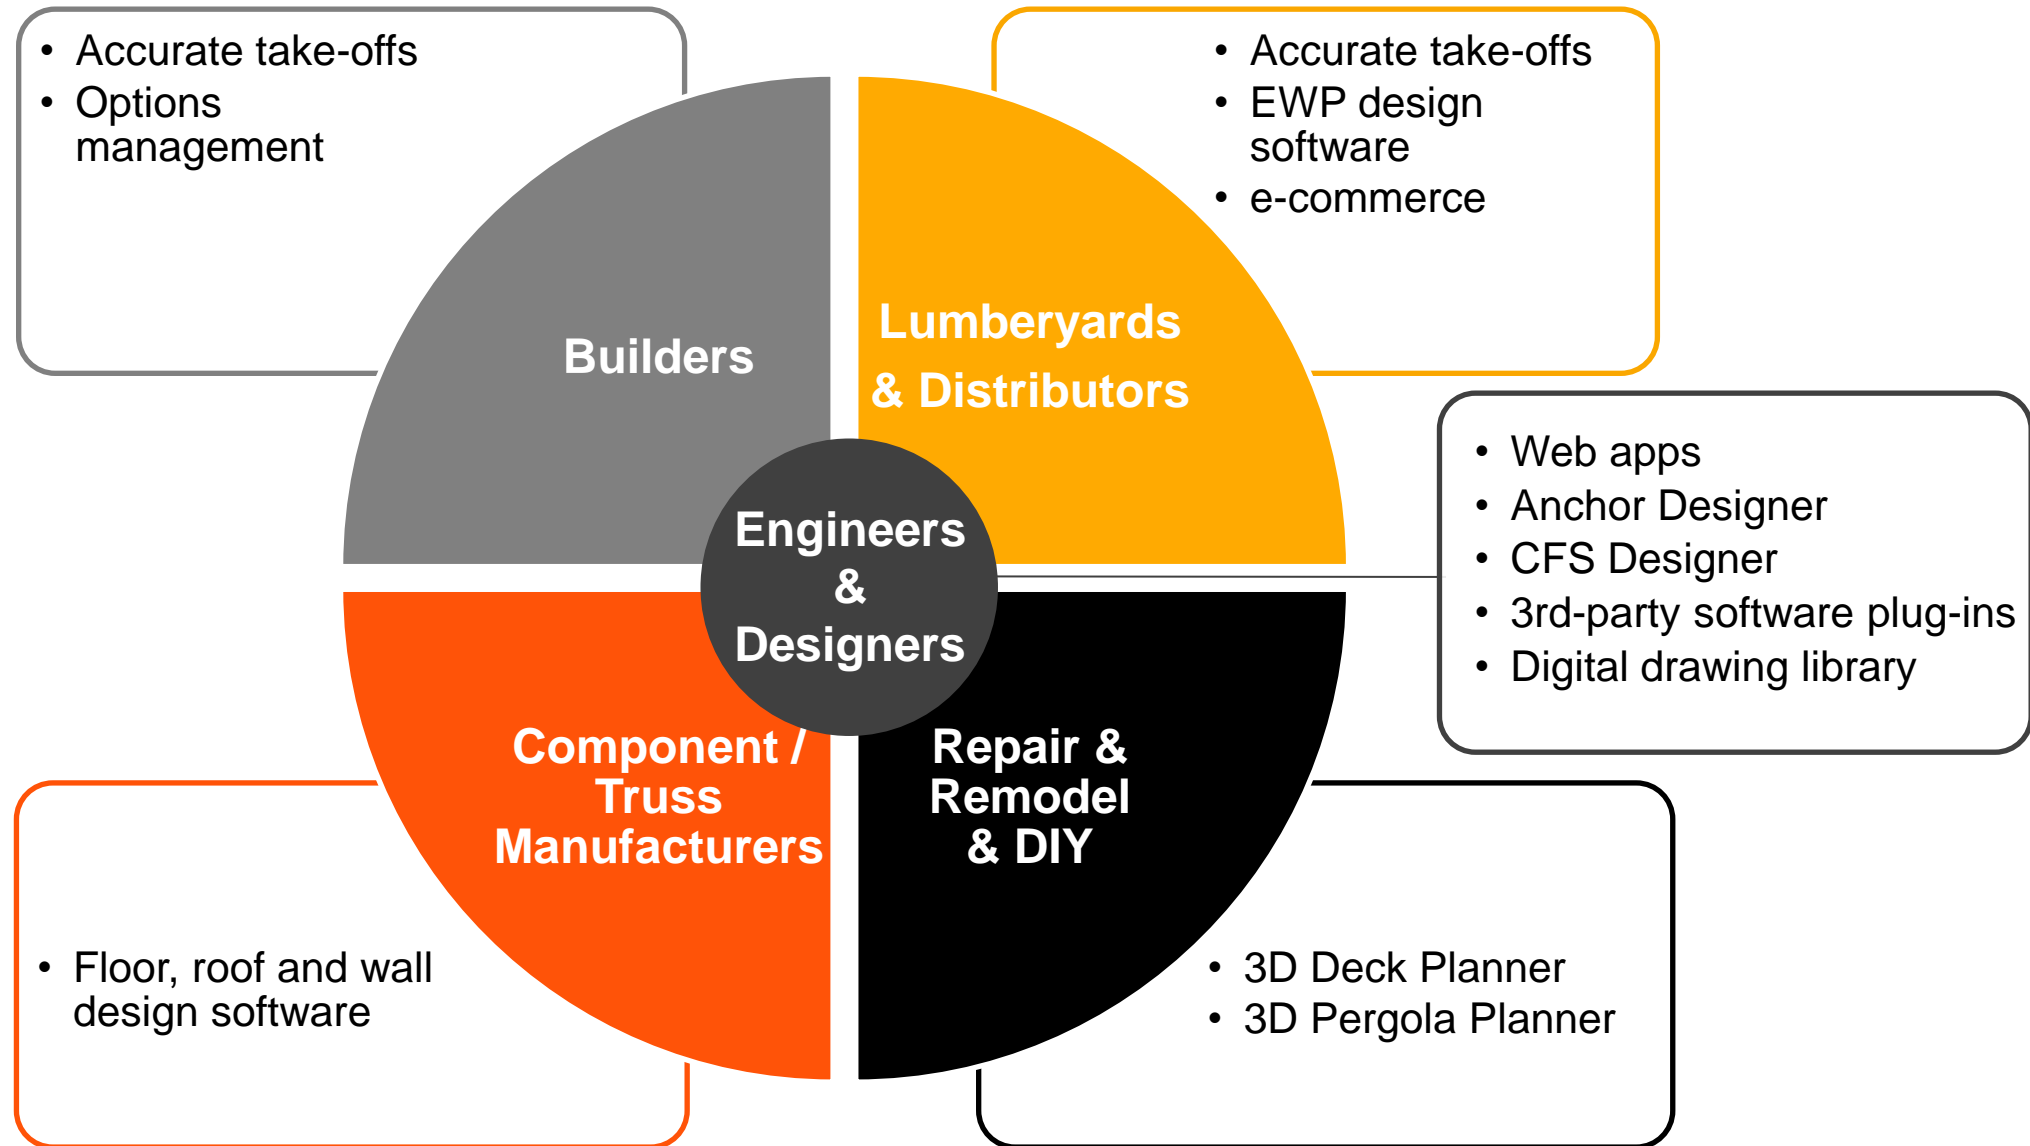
- Accurate take-offs
- Options management

Builders

- Accurate take-offs
- EWP design software
- e-commerce

Lumberyards & Distributors

Engineers & Designers

- Web apps
- Anchor Designer
- CFS Designer
- 3rd-party software plug-ins
- Digital drawing library

Component / Truss Manufacturers

Repair & Remodel & DIY

- Floor, roof and wall design software

- 3D Deck Planner
- 3D Pergola Planner